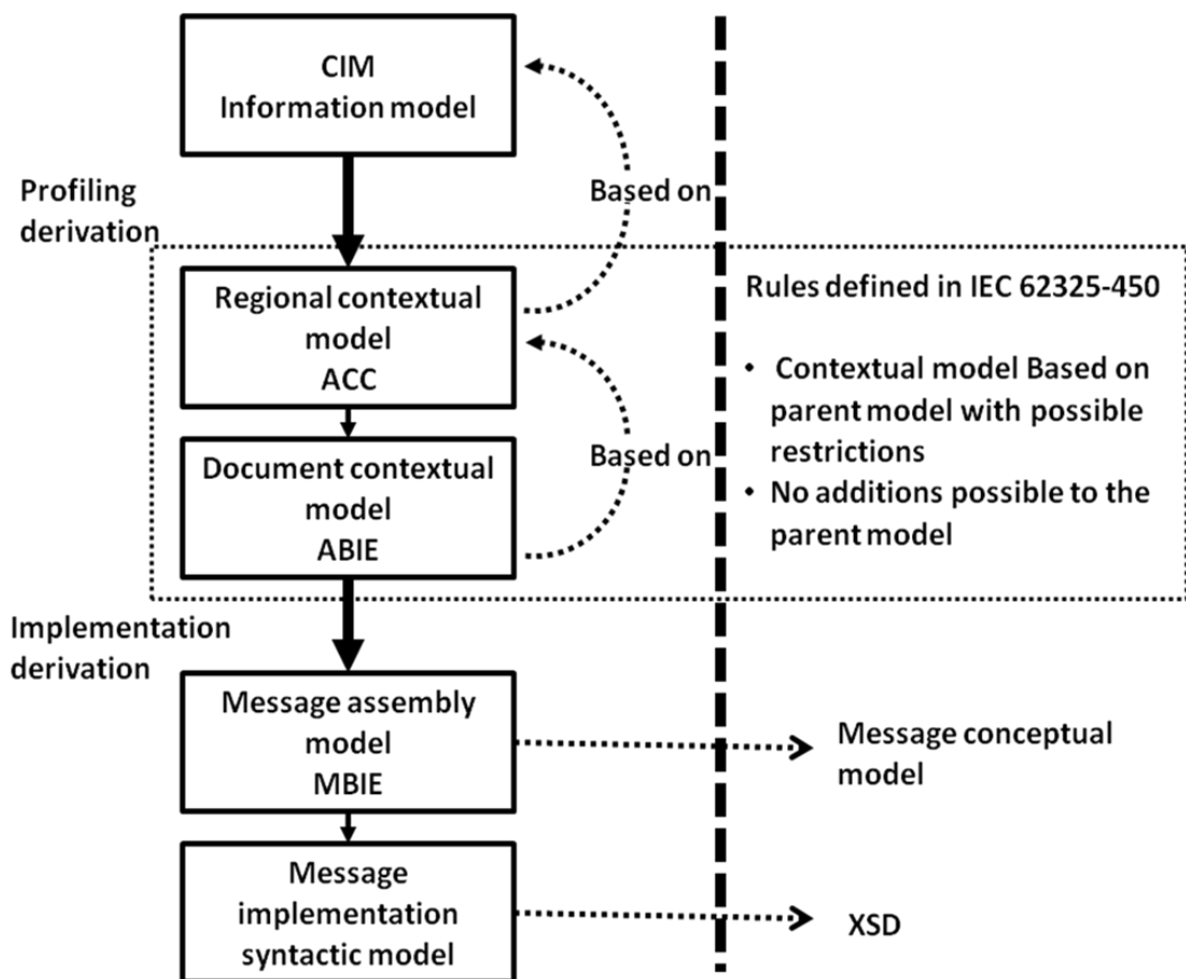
CIM
Information model

Profiling derivation

Based on

Regional contextual model
ACC

Rules defined in IEC 62325-450

• Contextual model Based on parent model with possible restrictions
• No additions possible to the parent model

Based on

Document contextual model
ABIE

Implementation derivation

Message assembly model
MBIE

Message conceptual model

Message implementation syntactic model

XSD